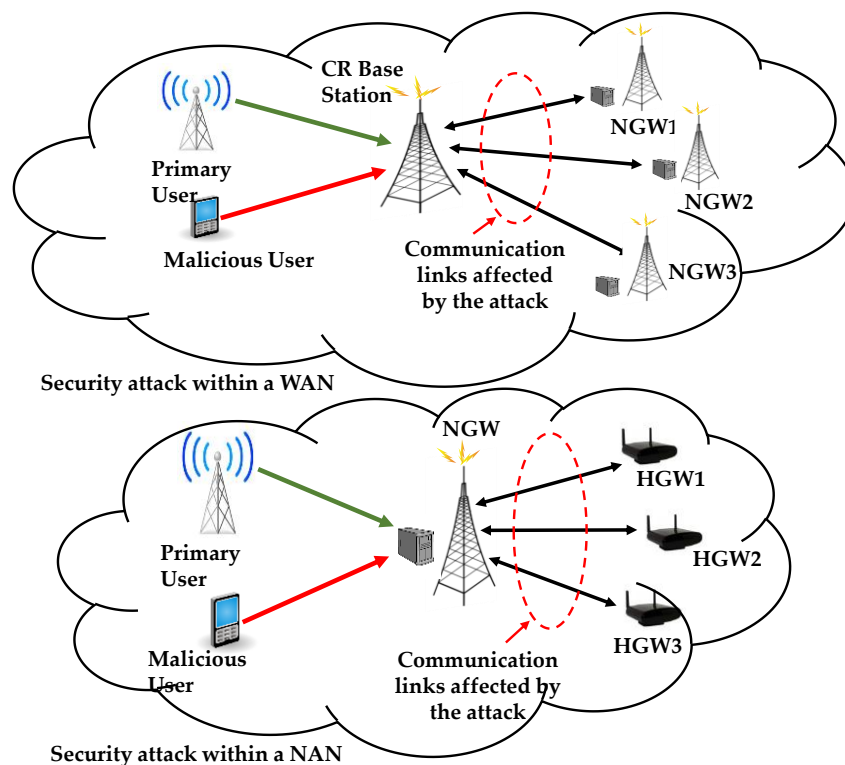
CR Base Station

Primary User

Malicious User

NGW1

NGW2

NGW3

Communication links affected by the attack

Security attack within a WAN

NGW

Primary User

Malicious User

HGW1

HGW2

HGW3

Communication links affected by the attack

Security attack within a NAN